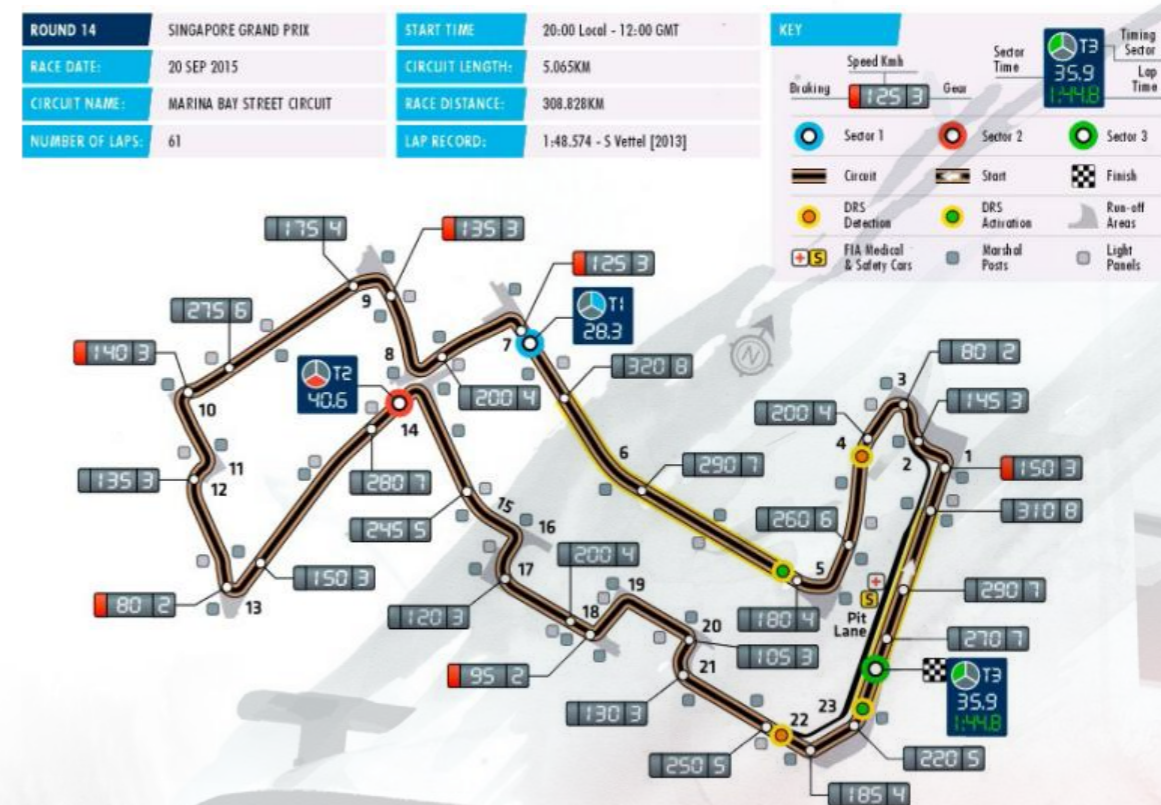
| ROUND 14 | SINGAPORE GRAND PRIX | START TIME | 20:00 Local - 12:00 GMT |
|---|---|---|---|
| RACE DATE: | 20 SEP 2015 | CIRCUIT LENGTH: | 5.065KM |
| CIRCUIT NAME: | MARINA BAY STREET CIRCUIT | RACE DISTANCE: | 308.828KM |
| NUMBER OF LAPS: | 61 | LAP RECORD: | 1:48.574 - S Vettel [2013] |

KEY
Speed Kmh
Braking 125 3 Gear
Sector Time
T3 35.9 1:44.8
Timing Sector
Lap Time
Sector 1
Sector 2
Sector 3
Circuit
Start
Finish
DRS Detection
DRS Activation
Run-off Areas
FIA Medical & Safety Cars
Marshal Posts
Light Panels

175 4
135 3
125 3
275 6
T1 28.3
140 3
9
8
7
T2 40.6
200 4
320 8
80 2
3
200 4
145 3
10
14
4
2
1
150 3
11
135 3
12
280 7
6
290 7
15
245 5
16
260 6
310 8
200 4
17
19
5
150 3
13
80 2
120 3
18
180 4
Pit Lane
290 7
20
105 3
270 7
95 2
21
T3 35.9 1:44.8
130 3
23
22
220 5
250 5
185 4